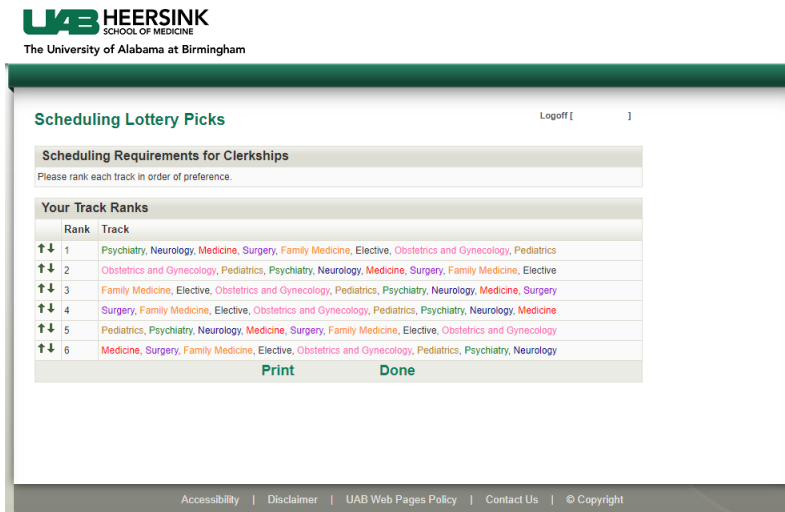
UAB HEERSINK
SCHOOL OF MEDICINE
The University of Alabama at Birmingham

Scheduling Lottery Picks

Logoff [ ]

Scheduling Requirements for Clerkships

Please rank each track in order of preference.

Your Track Ranks

| | Rank | Track |
|---|---|---|
| ↑↓ | 1 | Psychiatry, Neurology, Medicine, Surgery, Family Medicine, Elective, Obstetrics and Gynecology, Pediatrics |
| ↑↓ | 2 | Obstetrics and Gynecology, Pediatrics, Psychiatry, Neurology, Medicine, Surgery, Family Medicine, Elective |
| ↑↓ | 3 | Family Medicine, Elective, Obstetrics and Gynecology, Pediatrics, Psychiatry, Neurology, Medicine, Surgery |
| ↑↓ | 4 | Surgery, Family Medicine, Elective, Obstetrics and Gynecology, Pediatrics, Psychiatry, Neurology, Medicine |
| ↑↓ | 5 | Pediatrics, Psychiatry, Neurology, Medicine, Surgery, Family Medicine, Elective, Obstetrics and Gynecology |
| ↑↓ | 6 | Medicine, Surgery, Family Medicine, Elective, Obstetrics and Gynecology, Pediatrics, Psychiatry, Neurology |

Print Done

Accessibility | Disclaimer | UAB Web Pages Policy | Contact Us | © Copyright